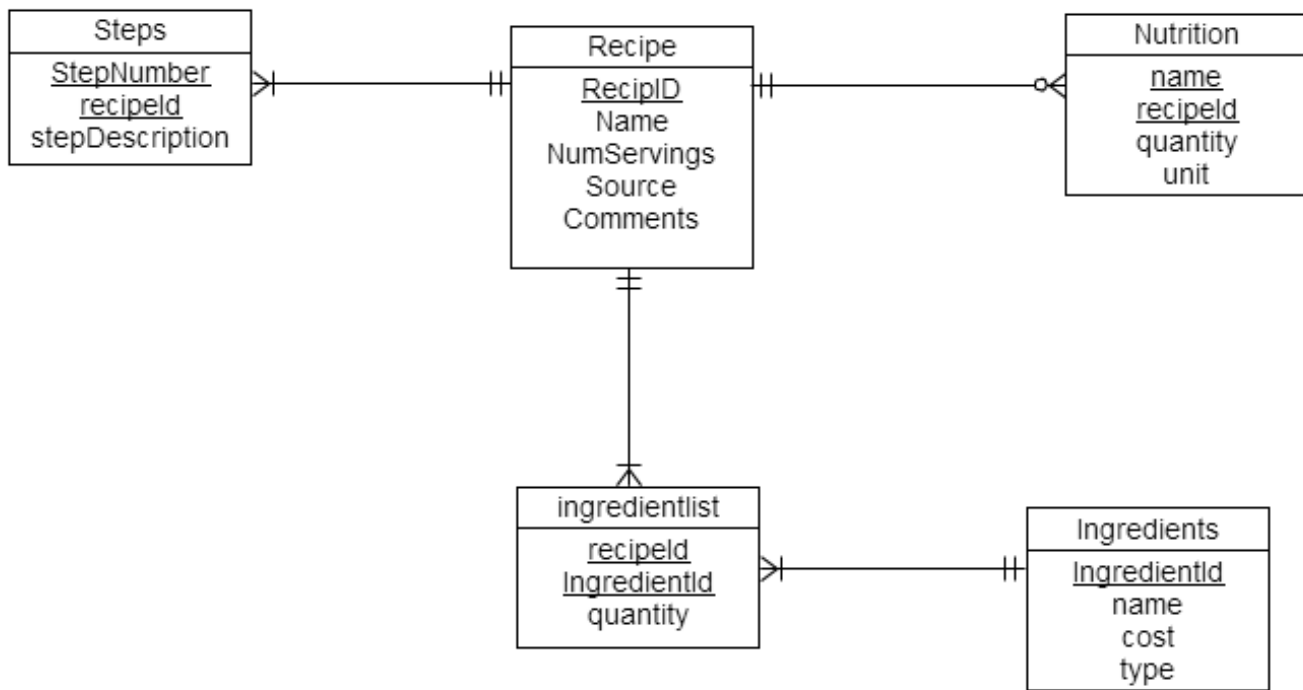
Steps
StepNumber
recipeId
stepDescription

Recipe
RecipID
Name
NumServings
Source
Comments

Nutrition
name
recipeId
quantity
unit

ingredientlist
recipeId
IngredientId
quantity

Ingredients
IngredientId
name
cost
type